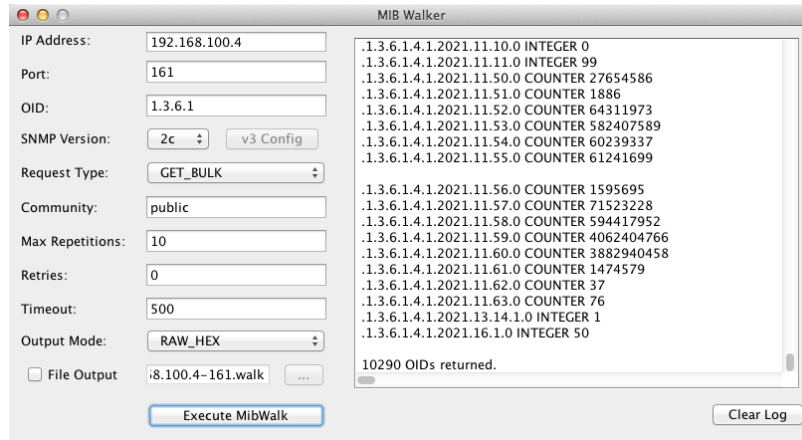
MIB Walker

IP Address: 192.168.100.4

Port: 161

OID: 1.3.6.1

SNMP Version: 2c v3 Config

Request Type: GET_BULK

Community: public

Max Repetitions: 10

Retries: 0

Timeout: 500

Output Mode: RAW_HEX

File Output i8.100.4-161.walk ...

Execute MibWalk

.1.3.6.1.4.1.2021.11.10.0 INTEGER 0
.1.3.6.1.4.1.2021.11.11.0 INTEGER 99
.1.3.6.1.4.1.2021.11.50.0 COUNTER 27654586
.1.3.6.1.4.1.2021.11.51.0 COUNTER 1886
.1.3.6.1.4.1.2021.11.52.0 COUNTER 64311973
.1.3.6.1.4.1.2021.11.53.0 COUNTER 582407589
.1.3.6.1.4.1.2021.11.54.0 COUNTER 60239337
.1.3.6.1.4.1.2021.11.55.0 COUNTER 61241699

.1.3.6.1.4.1.2021.11.56.0 COUNTER 1595695
.1.3.6.1.4.1.2021.11.57.0 COUNTER 71523228
.1.3.6.1.4.1.2021.11.58.0 COUNTER 594417952
.1.3.6.1.4.1.2021.11.59.0 COUNTER 4062404766
.1.3.6.1.4.1.2021.11.60.0 COUNTER 3882940458
.1.3.6.1.4.1.2021.11.61.0 COUNTER 1474579
.1.3.6.1.4.1.2021.11.62.0 COUNTER 37
.1.3.6.1.4.1.2021.11.63.0 COUNTER 76
.1.3.6.1.4.1.2021.13.14.1.0 INTEGER 1
.1.3.6.1.4.1.2021.16.1.0 INTEGER 50

10290 OIDs returned.

Clear Log